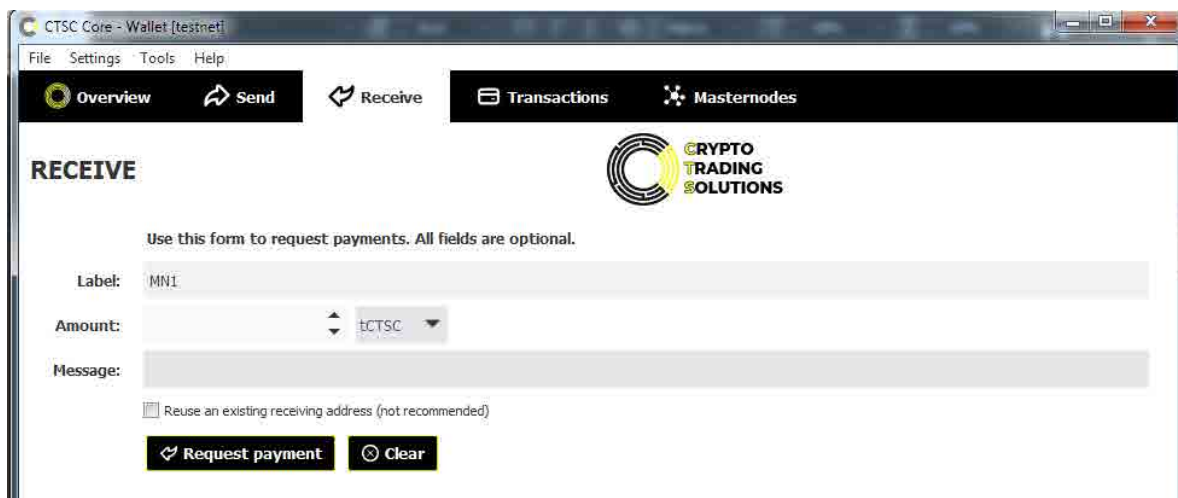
CTSC Core - Wallet [testnet]

File Settings Tools Help

Overview Send Receive Transactions Masternodes

RECEIVE

CRYPTO TRADING SOLUTIONS

Use this form to request payments. All fields are optional.

Label: MN1

Amount: tCTSC

Message:

Reuse an existing receiving address (not recommended)

Request payment Clear